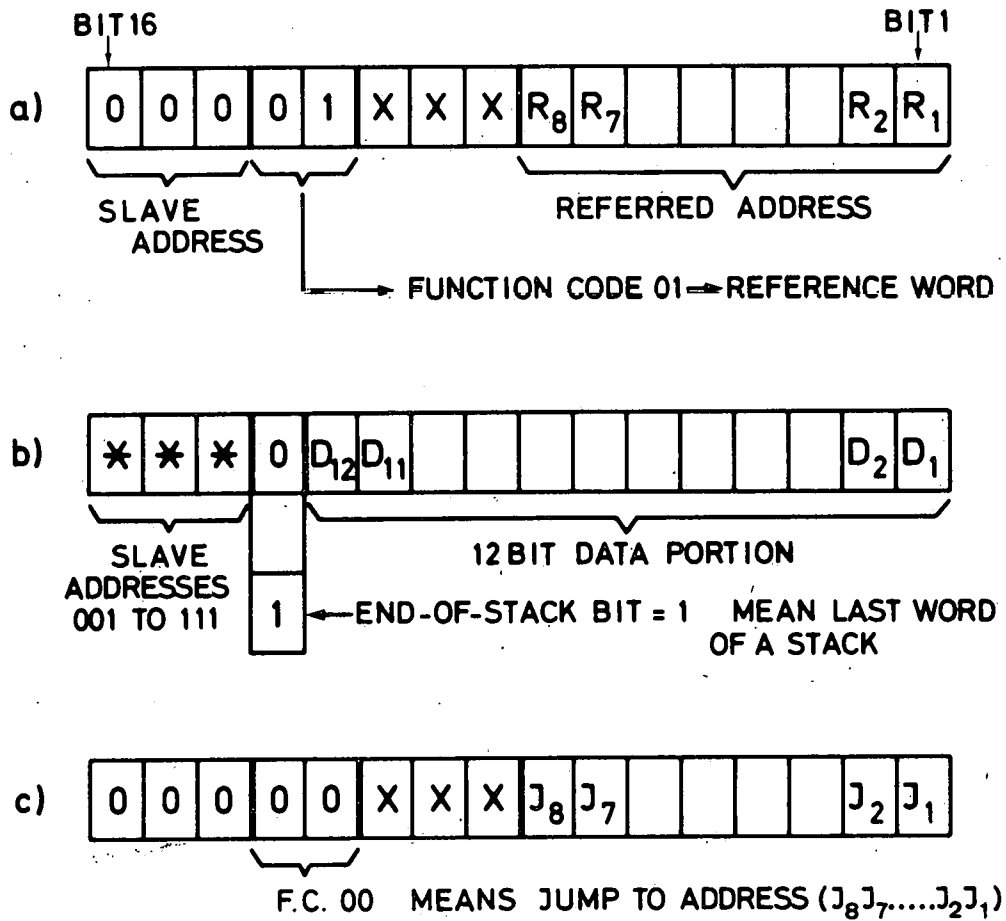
BIT16

BIT1

a) 0 0 0 0 1 X X X $R_8$ $R_7$ $R_2$ $R_1$

SLAVE ADDRESS

REFERRED ADDRESS

FUNCTION CODE 01 → REFERENCE WORD

b) ✱ ✱ ✱ 0 $D_{12}$ $D_{11}$ $D_2$ $D_1$

SLAVE ADDRESSES 001 TO 111

12 BIT DATA PORTION

1 ← END-OF-STACK BIT = 1 MEAN LAST WORD OF A STACK

c) 0 0 0 0 0 X X X $J_8$ $J_7$ $J_2$ $J_1$

F.C. 00 MEANS JUMP TO ADDRESS ($J_8 J_7 \ldots J_2 J_1$)